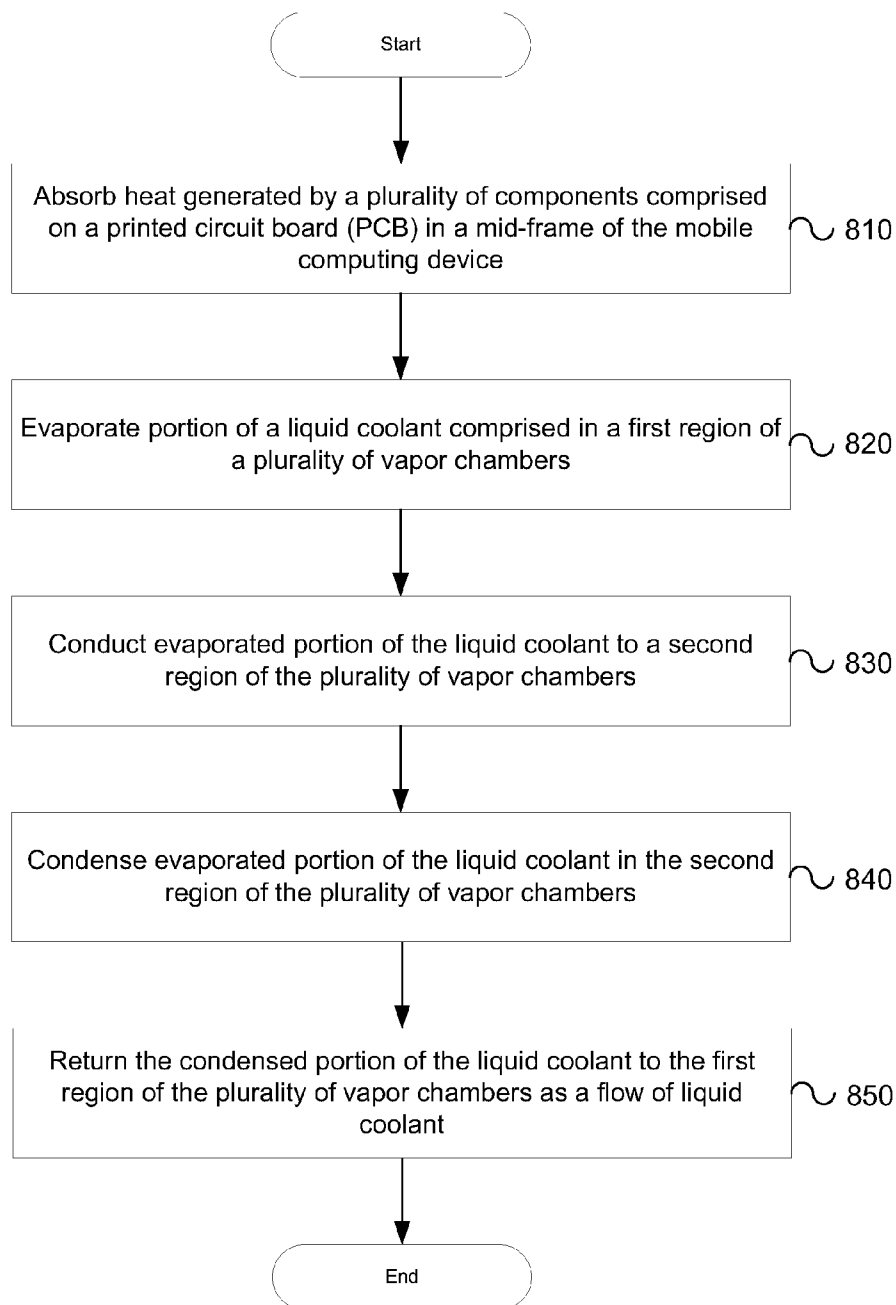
Start

Absorb heat generated by a plurality of components comprised on a printed circuit board (PCB) in a mid-frame of the mobile computing device

810

Evaporate portion of a liquid coolant comprised in a first region of a plurality of vapor chambers

820

Conduct evaporated portion of the liquid coolant to a second region of the plurality of vapor chambers

830

Condense evaporated portion of the liquid coolant in the second region of the plurality of vapor chambers

840

Return the condensed portion of the liquid coolant to the first region of the plurality of vapor chambers as a flow of liquid coolant

850

End